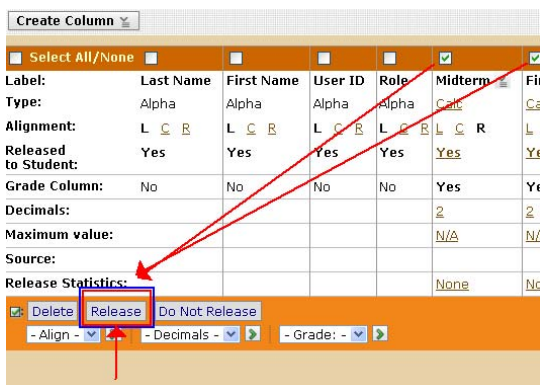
Create Column

| Select All/None | | | | | | |
|---|---|---|---|---|---|---|
| Label: | Last Name | First Name | User ID | Role | Midterm | Fi |
| Type: | Alpha | Alpha | Alpha | Alpha | Calc | Ca |
| Alignment: | L C R | L C R | L C R | L C R | L C R | L |
| Released to Student: | Yes | Yes | Yes | Yes | Yes | Ye |
| Grade Column: | No | No | No | No | Yes | Ye |
| Decimals: | | | | | 2 | 2 |
| Maximum value: | | | | | N/A | N/ |
| Source: | | | | | | |
| Release Statistics: | | | | | None | No |

Delete Release Do Not Release

- Align - - Decimals - - Grade: -